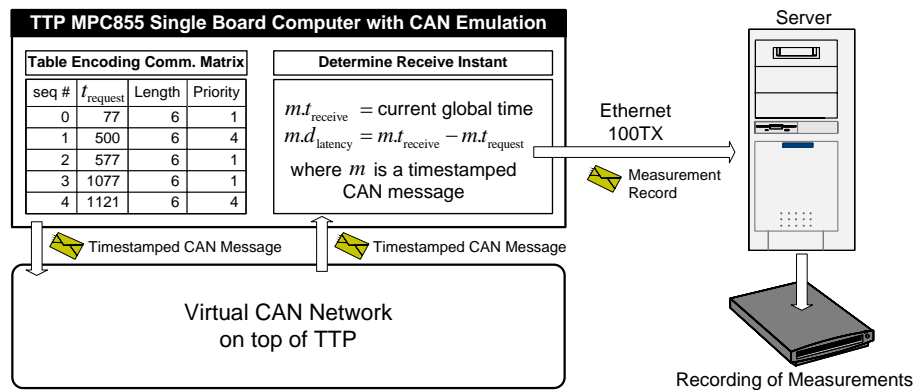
TTP MPC855 Single Board Computer with CAN Emulation

Table Encoding Comm. Matrix

| seq # | $t_{\text{request}}$ | Length | Priority |
|---|---|---|---|
| 0 | 77 | 6 | 1 |
| 1 | 500 | 6 | 4 |
| 2 | 577 | 6 | 1 |
| 3 | 1077 | 6 | 1 |
| 4 | 1121 | 6 | 4 |

Determine Receive Instant

$m.t_{\text{receive}}$ = current global time
$m.d_{\text{latency}} = m.t_{\text{receive}} - m.t_{\text{request}}$
where $m$ is a timestamped CAN message

Ethernet 100TX

Measurement Record

Server

Timestamped CAN Message

Timestamped CAN Message

Virtual CAN Network on top of TTP

Recording of Measurements